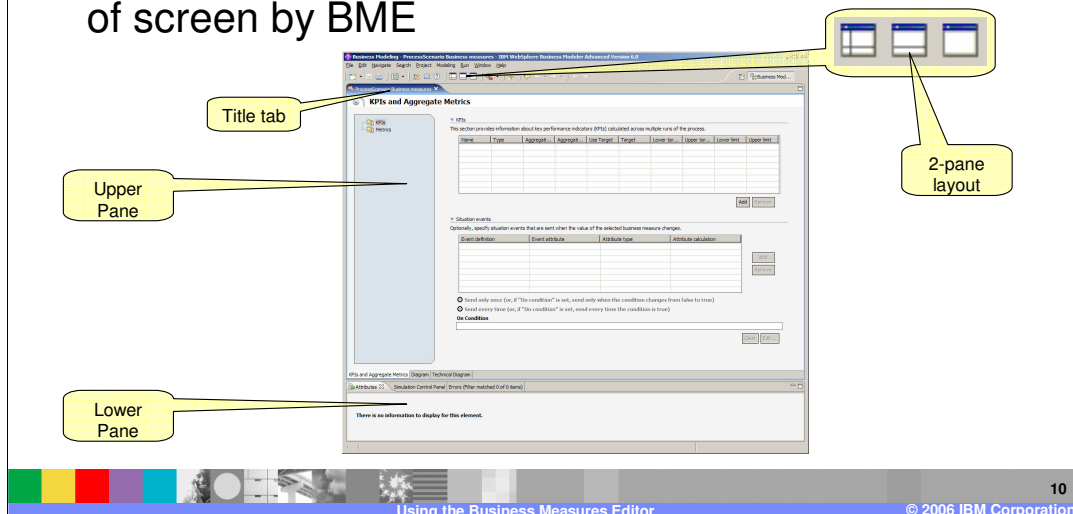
of screen by BME

Business Modeling - ProcessScenario Business measures - IBM WebSphere Business Modeler Advanced Version 6.0

File Edit Navigate Search Project Modeling Run Window Help

Business Mod...

ProcessScenario Business measures

Title tab

KPIs and Aggregate Metrics

KPIs
Metrics

Upper Pane

KPIs

This section provides information about key performance indicators (KPIs) calculated across multiple runs of the process.

| Name | Type | Aggregat... | Aggregat... | Use Target | Target | Lower tar... | Upper tar... | Lower limit | Upper limit |
|---|---|---|---|---|---|---|---|---|---|

Add Remove

Situation events

Optionally, specify situation events that are sent when the value of the selected business measure changes.

| Event definition | Event attribute | Attribute type | Attribute calculation |
|---|---|---|---|

Add Remove

Send only once (or, if "On condition" is set, send only when the condition changes from false to true)

Send every time (or, if "On condition" is set, send every time the condition is true)

On Condition

Clear Edit...

KPIs and Aggregate Metrics Diagram Technical Diagram

Attributes Simulation Control Panel Errors (Filter matched 0 of 0 items)

Lower Pane

There is no information to display for this element.

2-pane layout

10

Using the Business Measures Editor

© 2006 IBM Corporation